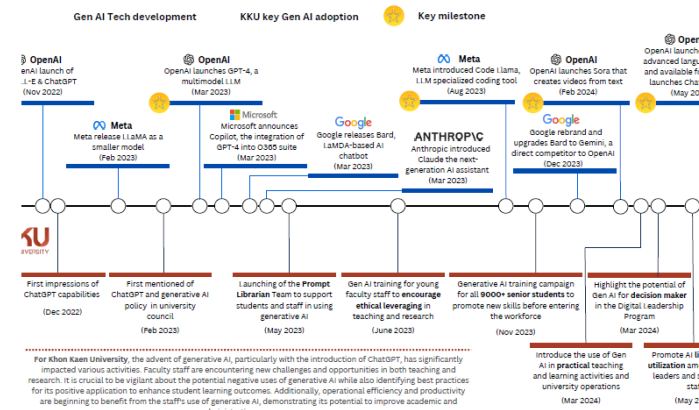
Gen AI Tech development
KKU key Gen AI adoption
Key milestone

OpenAI
enAI launch of
L-E & ChatGPT
(Nov 2022)

Meta
Meta release LLaMA as a smaller model
(Feb 2023)

OpenAI
OpenAI launches GPT-4, a multimodel LLM
(Mar 2023)

Microsoft
Microsoft announces Copilot, the integration of GPT-4 into O365 suite
(Mar 2023)

Google
Google releases Bard, LaMDA-based AI chatbot
(Mar 2023)

ANTHROP\C
Anthropic introduced Claude the next-generation AI assistant
(Mar 2023)

Meta
Meta introduced Code Llama, LLM specialized coding tool
(Aug 2023)

Google
Google rebrand and upgrades Bard to Gemini, a direct competitor to OpenAI
(Dec 2023)

OpenAI
OpenAI launches Sora that creates videos from text
(Feb 2024)

Ope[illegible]
OpenAI launch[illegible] advanced langu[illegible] and available f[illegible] launches Chat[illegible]
(May 20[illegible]

KU
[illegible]versity

First impressions of ChatGPT capabilities
(Dec 2022)

First mentioned of ChatGPT and generative AI policy in university council
(Feb 2023)

Launching of the Prompt Librarian Team to support students and staff in using generative AI
(May 2023)

Gen AI training for young faculty staff to encourage ethical leveraging in teaching and research
(June 2023)

Generative AI training campaign for all 9000+ senior students to promote new skills before entering the workforce
(Nov 2023)

Highlight the potential of Gen AI for decision maker in the Digital Leadership Program
(Mar 2024)

Introduce the use of Gen AI in practical teaching and learning activities and university operations
(Mar 2024)

Promote AI li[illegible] utilization am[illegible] leaders and s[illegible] (May 2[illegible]

For Khon Kaen University, the advent of generative AI, particularly with the introduction of ChatGPT, has significantly impacted various activities. Faculty staff are encountering new challenges and opportunities in both teaching and research. It is crucial to be vigilant about the potential negative uses of generative AI while also identifying best practices for its positive application to enhance student learning outcomes. Additionally, operational efficiency and productivity are beginning to benefit from the staff's use of generative AI, demonstrating its potential to improve academic and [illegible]